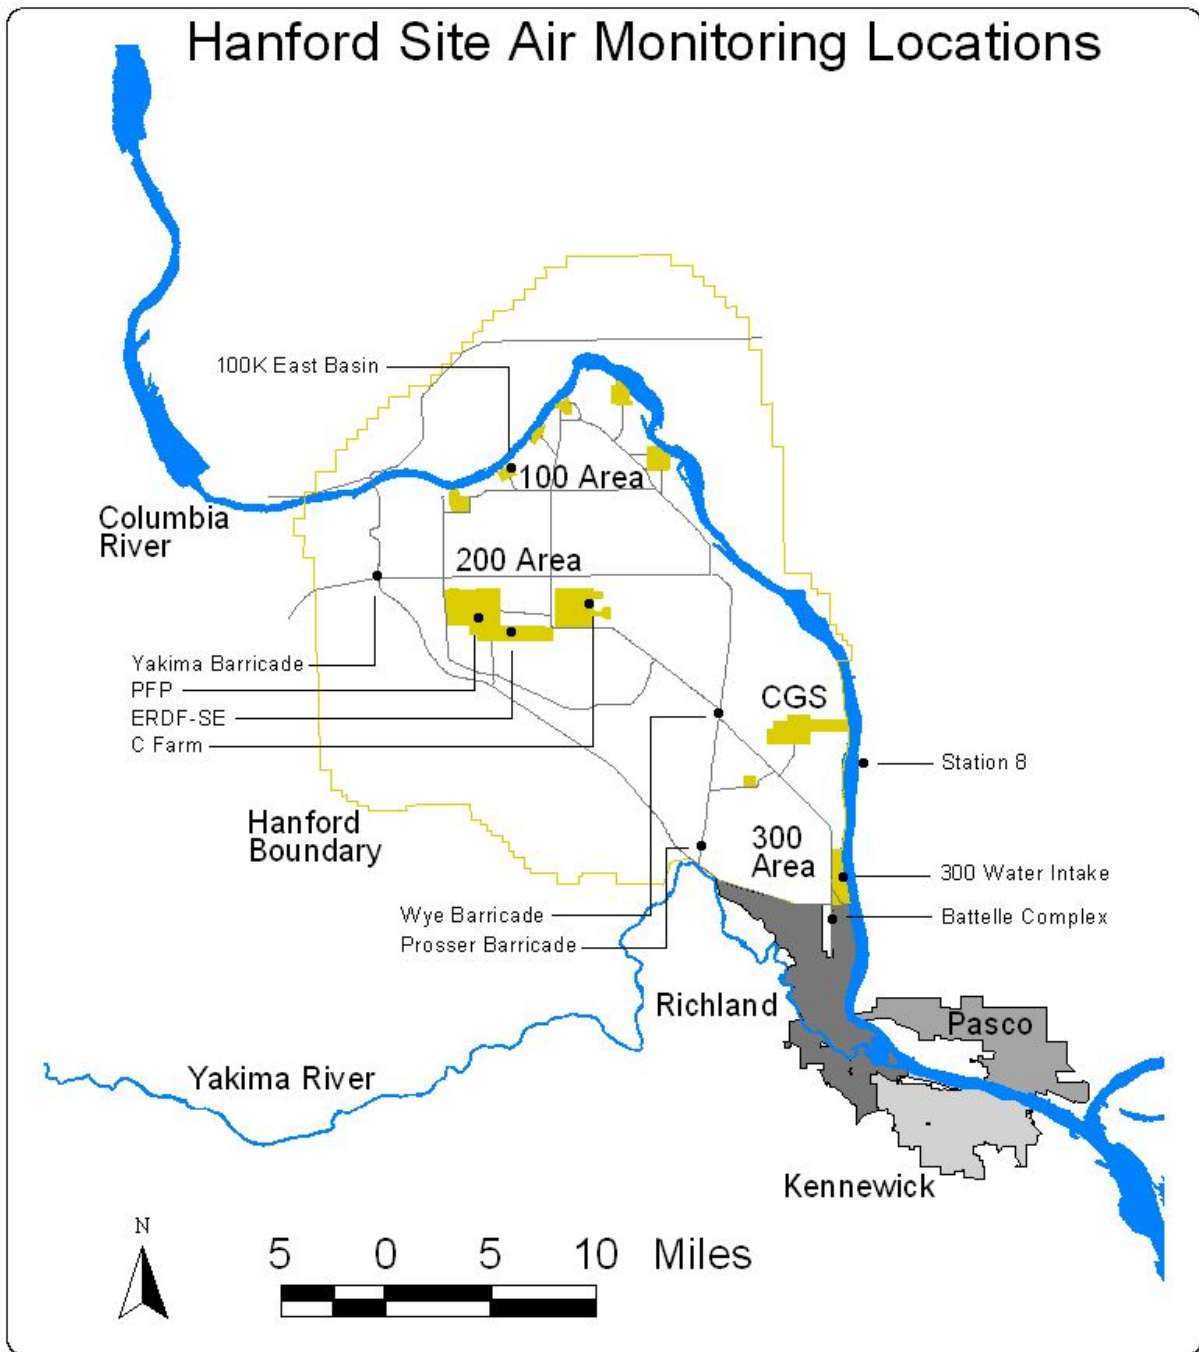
Hanford Site Air Monitoring Locations

100K East Basin

100 Area

Columbia River

200 Area

Yakima Barricade

PFP

ERDF-SE

C Farm

CGS

Station 8

Hanford Boundary

300 Area

300 Water Intake

Wye Barricade

Battelle Complex

Prosser Barricade

Richland

Pasco

Yakima River

Kennewick

N

5 0 5 10 Miles